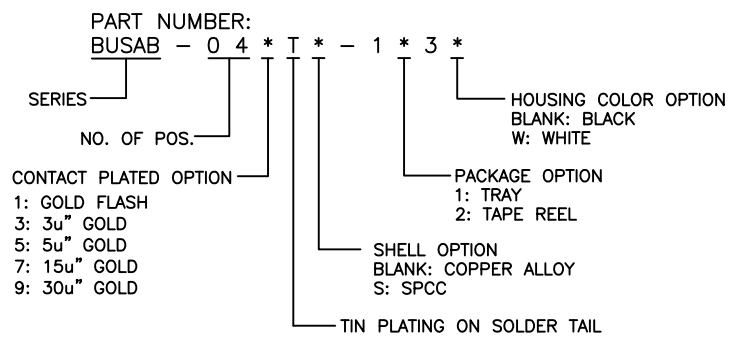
PART NUMBER:
BUSAB – 0 4 * T * – 1 * 3 *

SERIES

NO. OF POS.

CONTACT PLATED OPTION
1: GOLD FLASH
3: 3u" GOLD
5: 5u" GOLD
7: 15u" GOLD
9: 30u" GOLD

HOUSING COLOR OPTION
BLANK: BLACK
W: WHITE

PACKAGE OPTION
1: TRAY
2: TAPE REEL

SHELL OPTION
BLANK: COPPER ALLOY
S: SPCC

TIN PLATING ON SOLDER TAIL